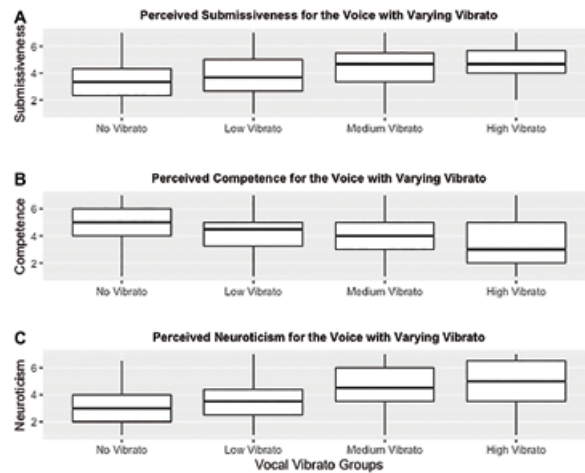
A
Perceived Submissiveness for the Voice with Varying Vibrato

Submissiveness
6
4
2

No Vibrato
Low Vibrato
Medium Vibrato
High Vibrato

B
Perceived Competence for the Voice with Varying Vibrato

Competence
6
4
2

No Vibrato
Low Vibrato
Medium Vibrato
High Vibrato

C
Perceived Neuroticism for the Voice with Varying Vibrato

Neuroticism
6
4
2

No Vibrato
Low Vibrato
Medium Vibrato
High Vibrato

Vocal Vibrato Groups